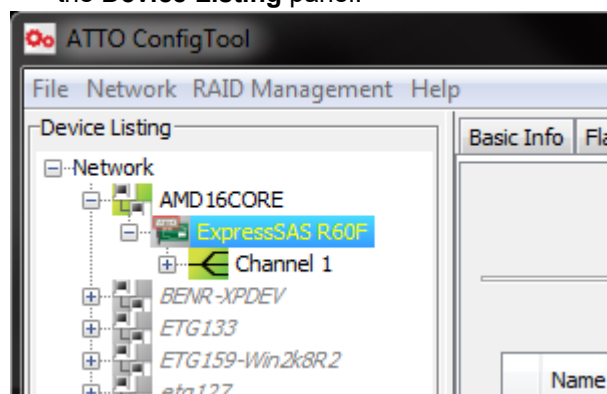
the **Device Listing** panel.

ATTO ConfigTool

File Network RAID Management Help

Device Listing

Network

AMD16CORE

ExpressSAS R60F

Channel 1

BENR-XPDEV

ETG133

ETG159-Win2k8R2

etg127

Basic Info

Fla

Name